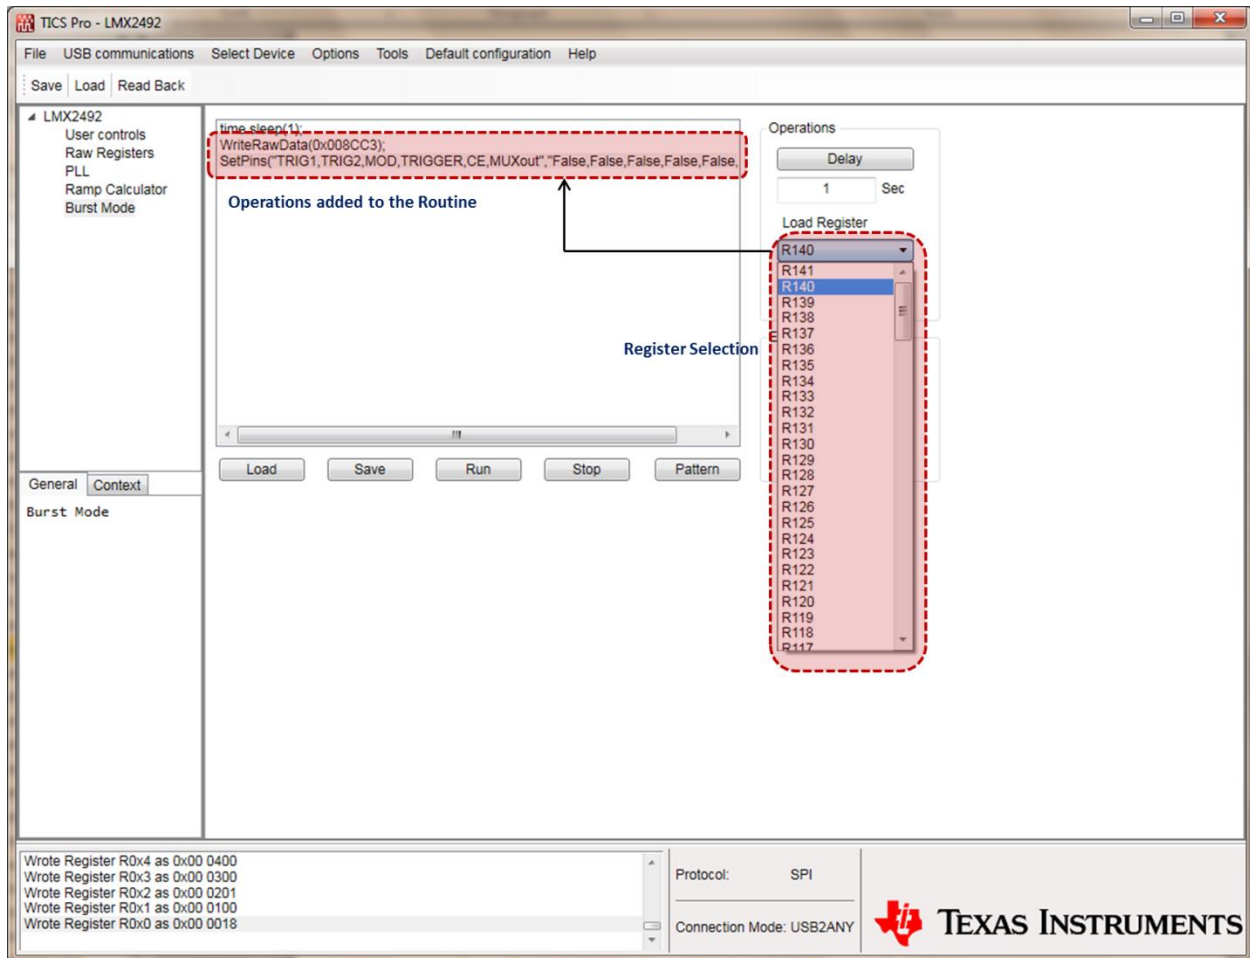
TICS Pro - LMX2492

File USB communications Select Device Options Tools Default configuration Help

Save Load Read Back

LMX2492
User controls
Raw Registers
PLL
Ramp Calculator
Burst Mode

time.sleep(1);
WriteRawData(0x008CC3);
SetPins("TRIG1,TRIG2,MOD,TRIGGER,CE,MUXout","False,False,False,False,False,

Operations added to the Routine

Load Save Run Stop Pattern

Operations
Delay
1 Sec
Load Register
R140
R141
R140
R139
R138
R137
R136
R135
R134
R133
R132
R131
R130
R129
R128
R127
R126
R125
R124
R123
R122
R121
R120
R119
R118
R117

Register Selection

General Context
Burst Mode

Wrote Register R0x4 as 0x00 0400
Wrote Register R0x3 as 0x00 0300
Wrote Register R0x2 as 0x00 0201
Wrote Register R0x1 as 0x00 0100
Wrote Register R0x0 as 0x00 0018

Protocol: SPI
Connection Mode: USB2ANY

TEXAS INSTRUMENTS